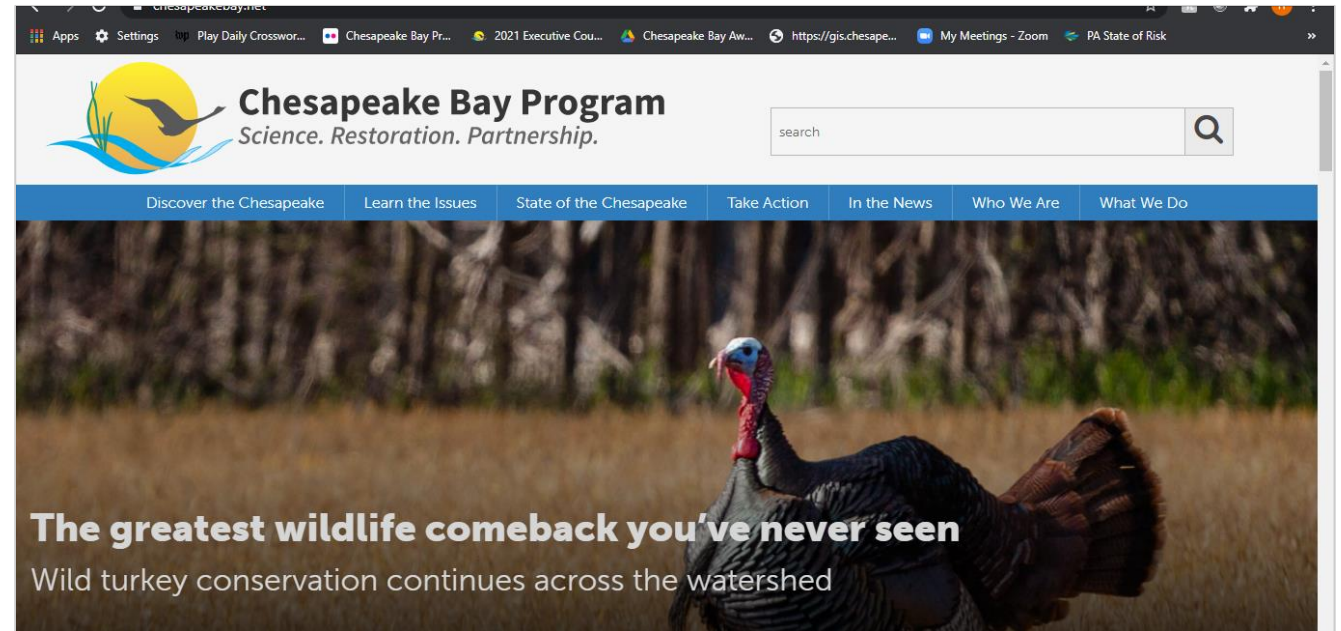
chesapeakebay.net

Apps Settings Play Daily Crosswor... Chesapeake Bay Pr... 2021 Executive Cou... Chesapeake Bay Aw... https://gis.chesape... My Meetings - Zoom PA State of Risk »

Chesapeake Bay Program
Science. Restoration. Partnership.

search

Discover the Chesapeake | Learn the Issues | State of the Chesapeake | Take Action | In the News | Who We Are | What We Do

The greatest wildlife comeback you've never seen
Wild turkey conservation continues across the watershed